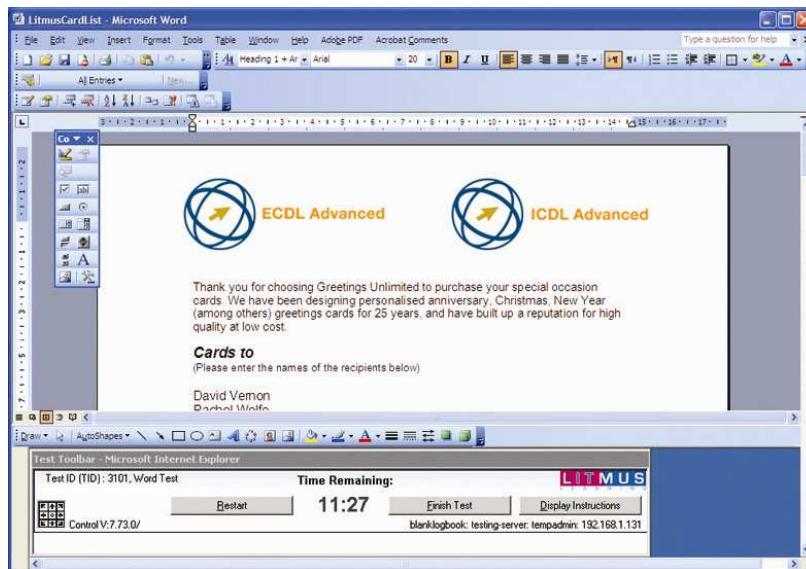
LitmusCardList - Microsoft Word

File Edit View Insert Format Tools Table Window Help Adobe PDF Acrobat Comments

Type a question for help

Heading 1 + Ar Arial 20 B I U

All Entries New...

Co

ECDL Advanced

ICDL Advanced

Thank you for choosing Greetings Unlimited to purchase your special occasion cards. We have been designing personalised anniversary, Christmas, New Year (among others) greetings cards for 25 years, and have built up a reputation for high quality at low cost.

Cards to

(Please enter the names of the recipients below)

David Vernon

Rachel Wolfe

Draw AutoShapes

Test Toolbar - Microsoft Internet Explorer

Test ID (TID) : 3101, Word Test

Time Remaining:

LITMUS

Restart

11:27

Finish Test

Display Instructions

Control V:7.73.0/

blanklogbook: testing-server: tempadmin: 192.168.1.131